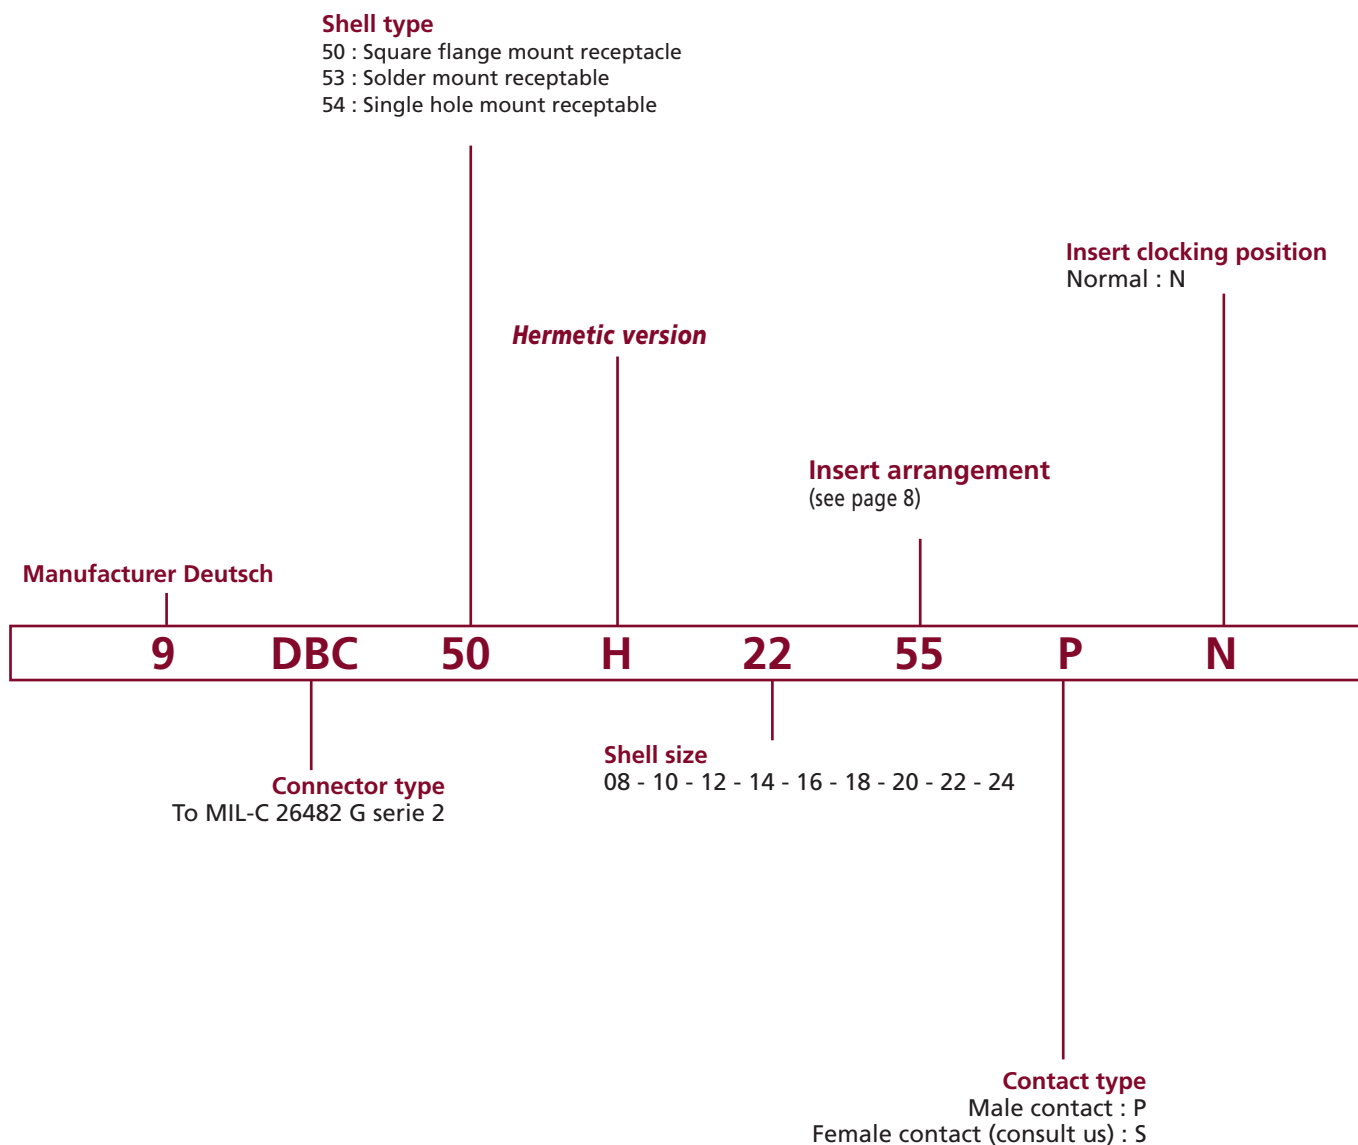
Shell type
50 : Square flange mount receptacle
53 : Solder mount receptable
54 : Single hole mount receptable

Insert clocking position
Normal : N

Hermetic version

Insert arrangement
(see page 8)

Manufacturer Deutsch

| 9 | DBC | 50 | H | 22 | 55 | P | N |
|---|---|---|---|---|---|---|---|

Shell size
08 - 10 - 12 - 14 - 16 - 18 - 20 - 22 - 24

Connector type
To MIL-C 26482 G serie 2

Contact type
Male contact : P
Female contact (consult us) : S